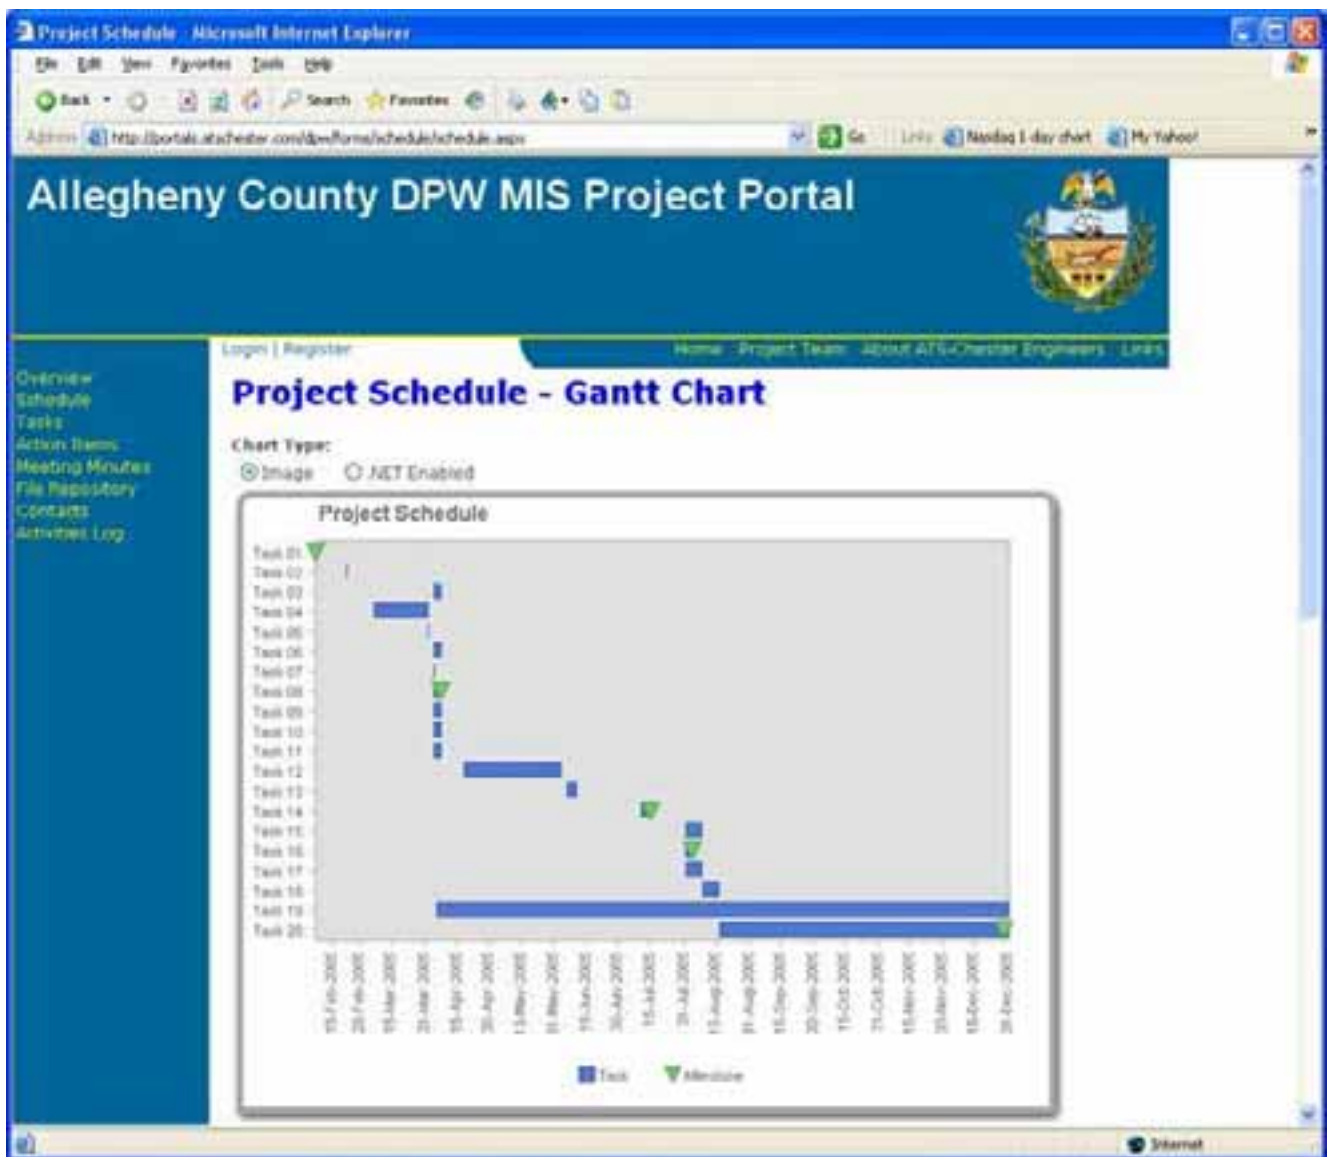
Project Schedule - Microsoft Internet Explorer

File Edit View Favorites Tools Help

Back Search Favorites

Address http://portals.atschester.com/dpw/forms/schedule/schedule.aspx Go Links Nasdaq 1-day chart My Yahoo!

Allegheny County DPW MIS Project Portal

Login | Register

Home Project Team About ATS-Chester Engineers Links

Overview
Schedule
Tasks
Action Items
Meeting Minutes
File Repository
Contacts
Activities Log

Project Schedule - Gantt Chart

Chart Type:
Image .NET Enabled

Project Schedule

Task 01
Task 02
Task 03
Task 04
Task 05
Task 06
Task 07
Task 08
Task 09
Task 10
Task 11
Task 12
Task 13
Task 14
Task 15
Task 16
Task 17
Task 18
Task 19
Task 20

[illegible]

Task Milestone

Internet